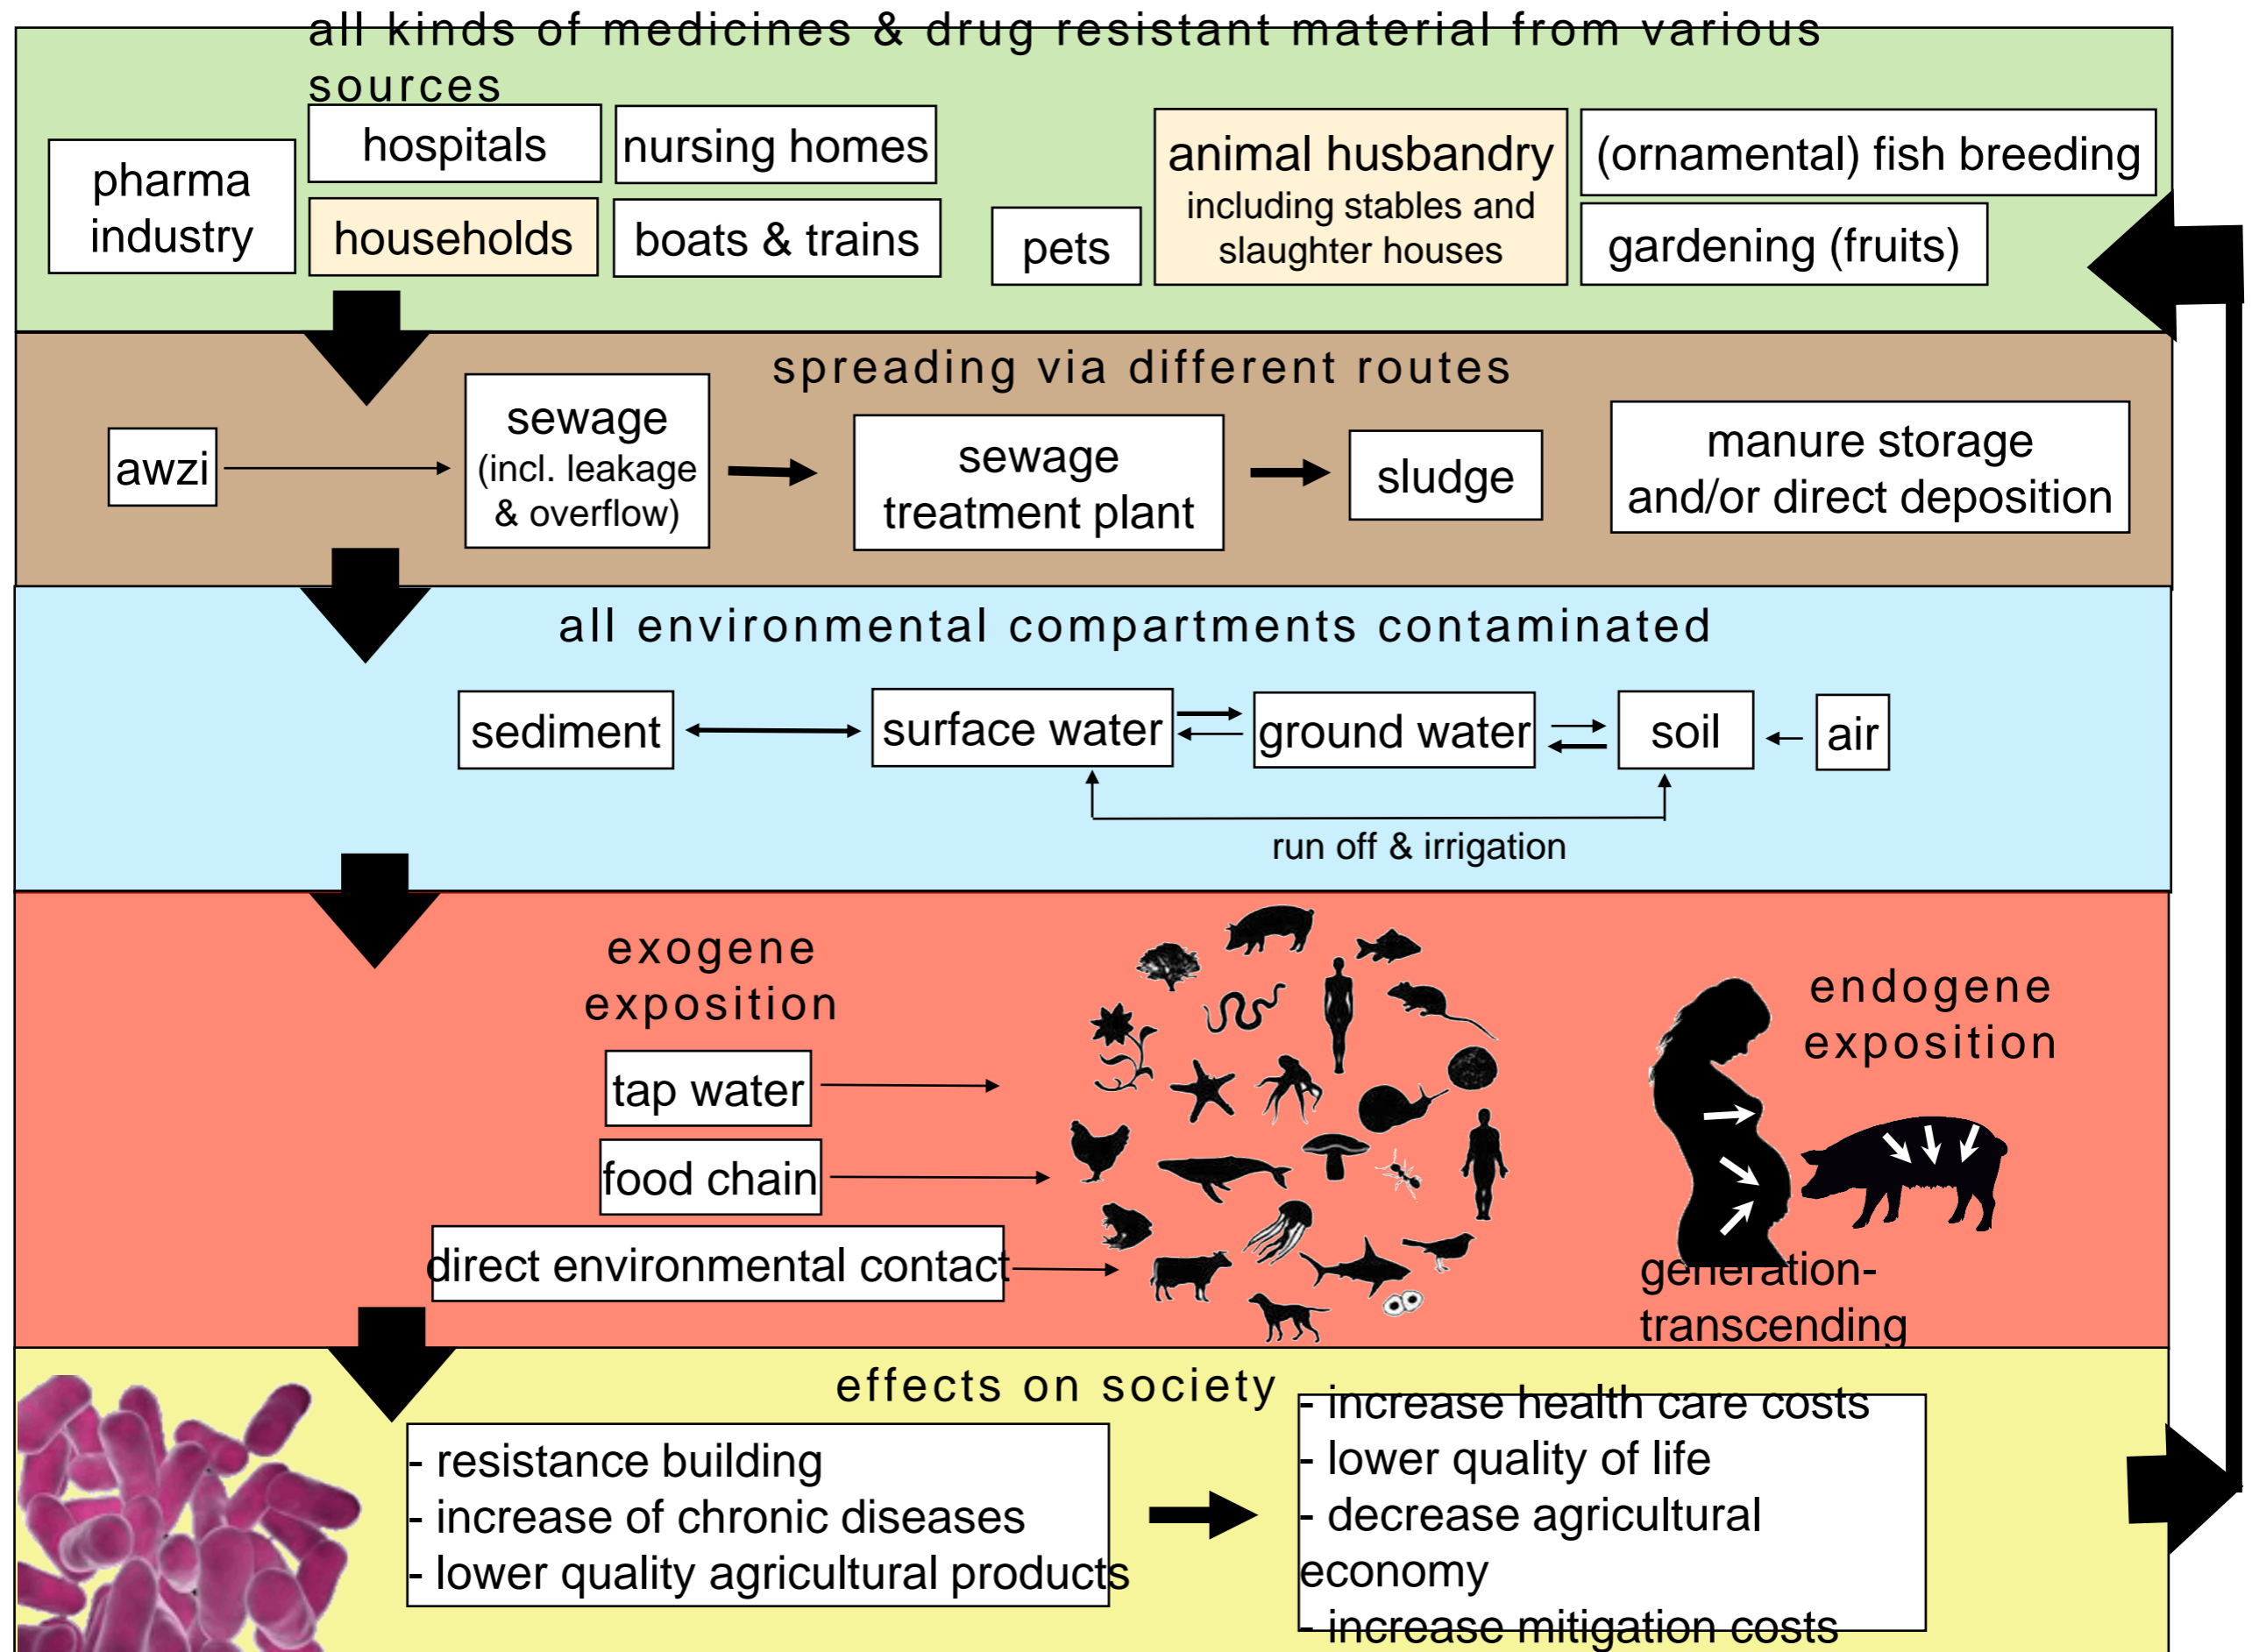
all kinds of medicines & drug resistant material from various sources

pharma industry

hospitals

nursing homes

households

boats & trains

pets

animal husbandry including stables and slaughter houses

(ornamental) fish breeding

gardening (fruits)

spreading via different routes

awzi

sewage (incl. leakage & overflow)

sewage treatment plant

sludge

manure storage and/or direct deposition

all environmental compartments contaminated

sediment

surface water

ground water

soil

air

run off & irrigation

exogene exposition

tap water

food chain

direct environmental contact

endogene exposition

generation-transcending

effects on society

- resistance building
- increase of chronic diseases
- lower quality agricultural products

- increase health care costs
- lower quality of life
- decrease agricultural economy
- increase mitigation costs